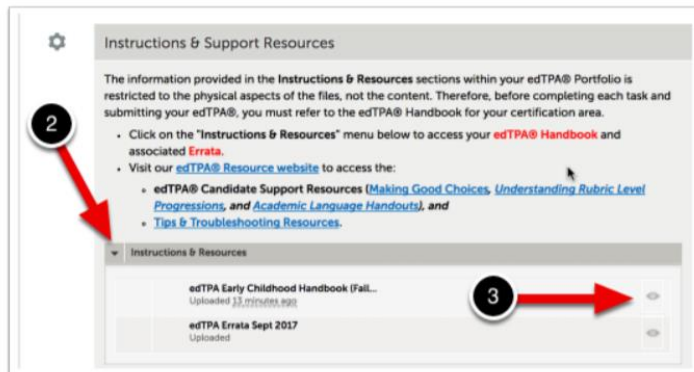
Instructions & Support Resources

The information provided in the Instructions & Resources sections within your edTPA® Portfolio is restricted to the physical aspects of the files, not the content. Therefore, before completing each task and submitting your edTPA®, you must refer to the edTPA® Handbook for your certification area.

- Click on the "Instructions & Resources" menu below to access your edTPA® Handbook and associated Errata.
- Visit our edTPA® Resource website to access the:
  - edTPA® Candidate Support Resources (Making Good Choices, Understanding Rubric Level Progressions, and Academic Language Handouts), and
  - Tips & Troubleshooting Resources.

2

Instructions & Resources

edTPA Early Childhood Handbook (Fall...
Uploaded 13 minutes ago

3

edTPA Errata Sept 2017
Uploaded